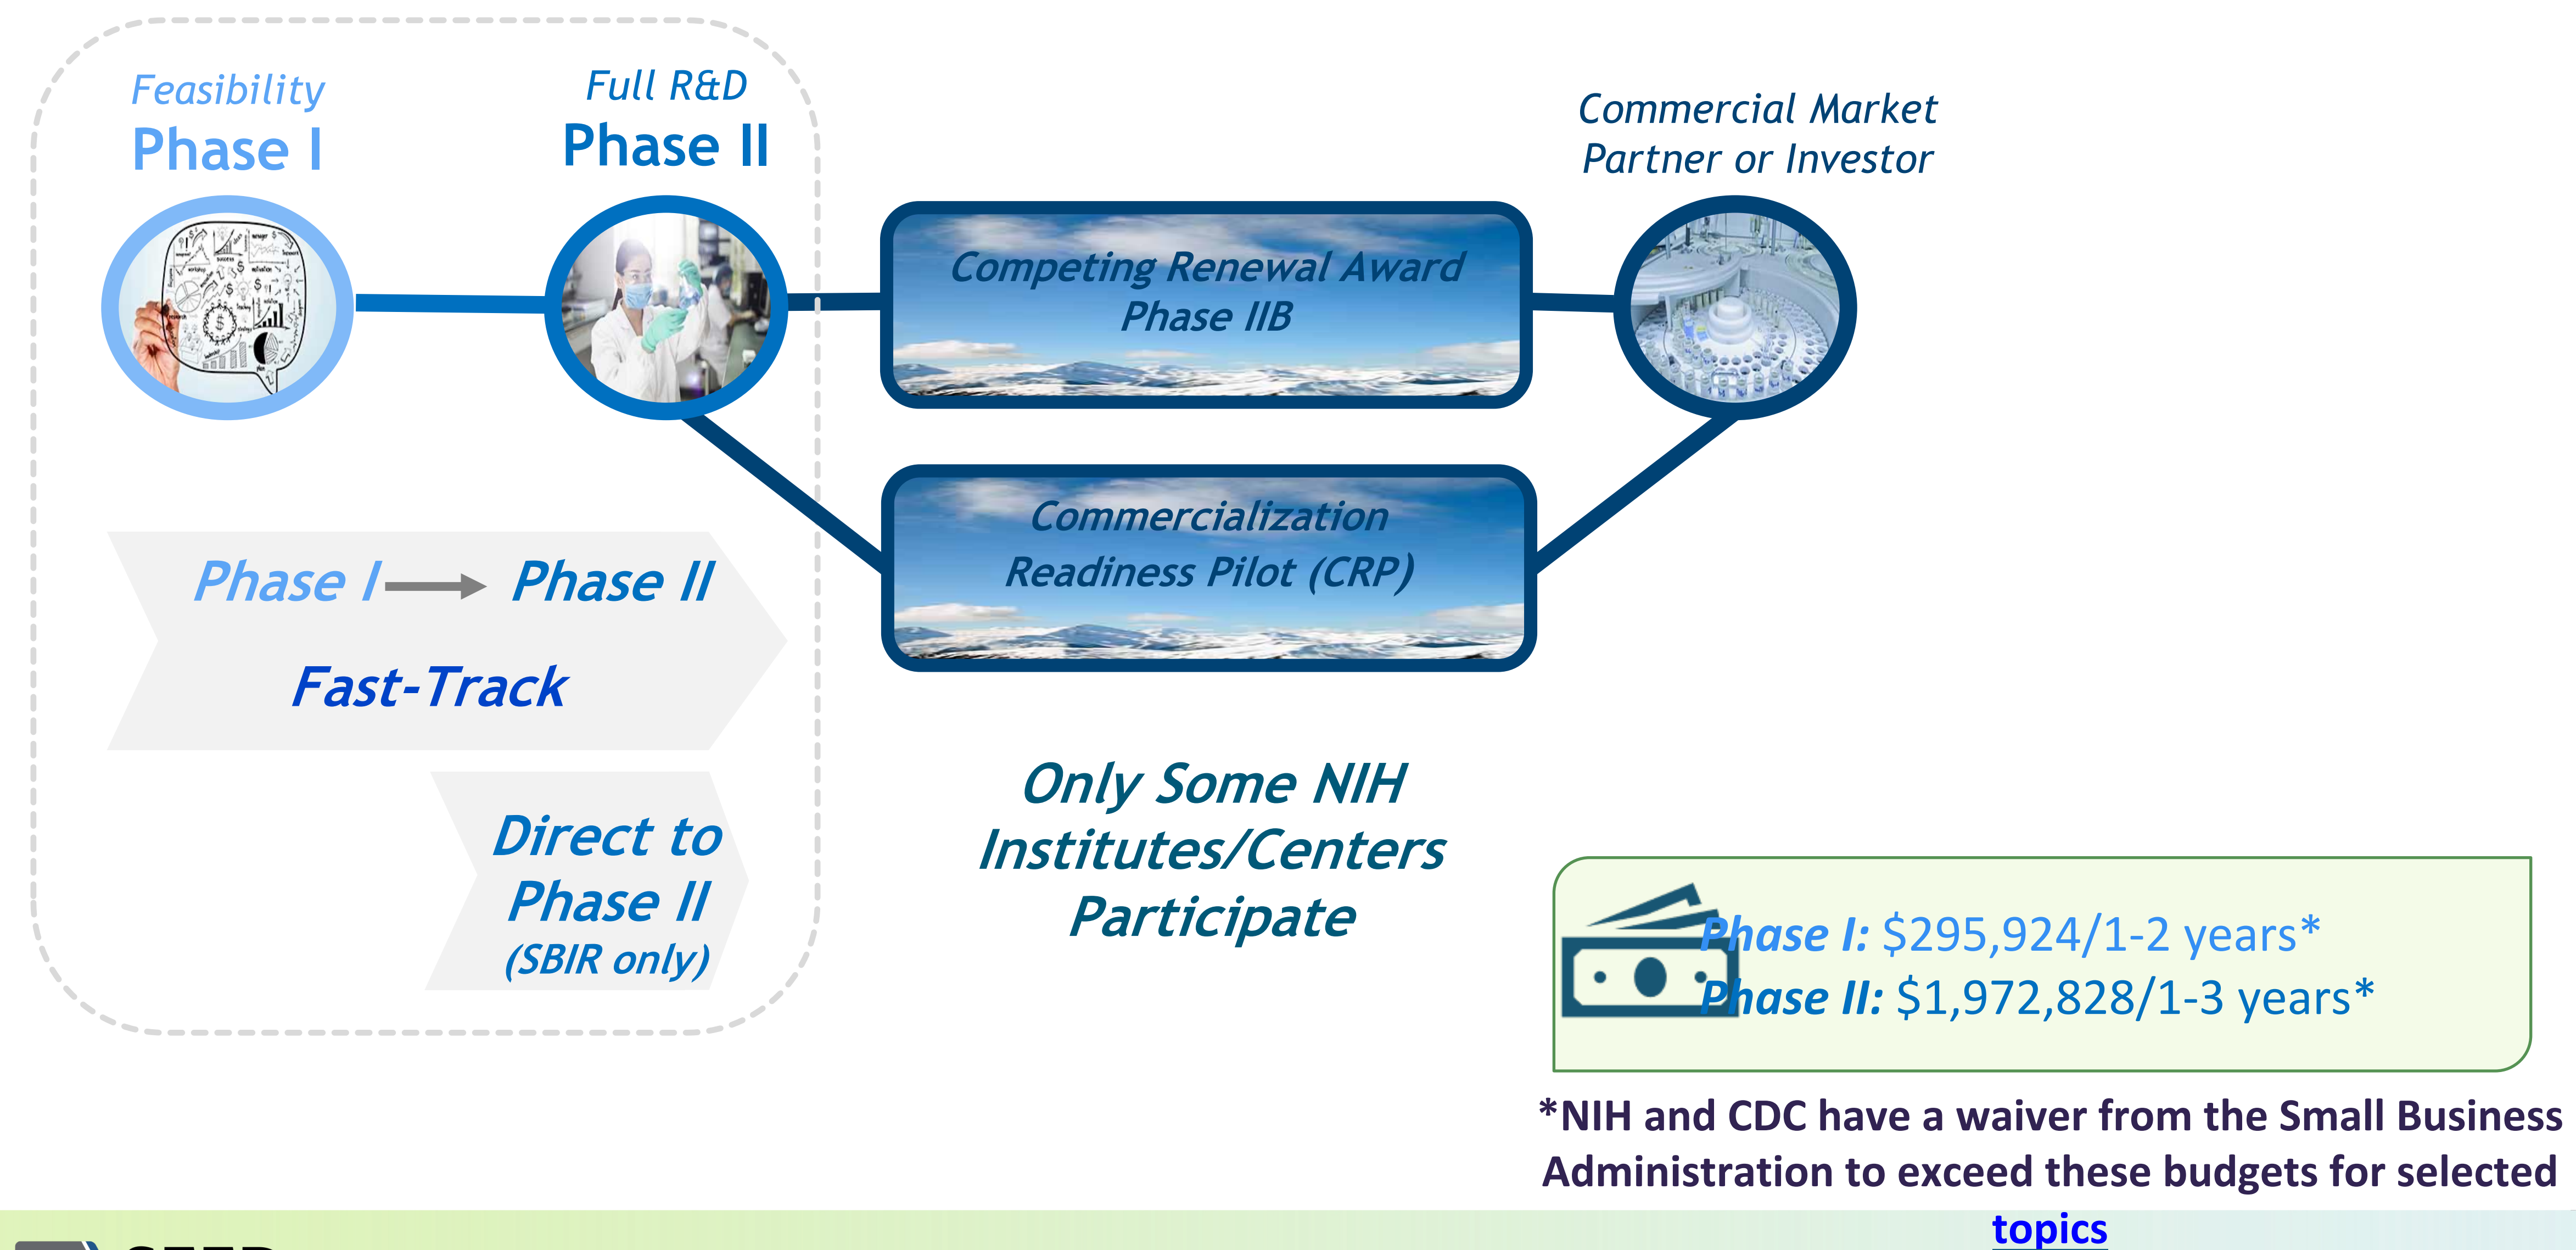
Feasibility
Phase I

Full R&D
Phase II

Commercial Market Partner or Investor

Competing Renewal Award Phase IIB

Commercialization Readiness Pilot (CRP)

Phase I → Phase II
Fast-Track

Direct to Phase II
(SBIR only)

Only Some NIH Institutes/Centers Participate

Phase I: $295,924/1-2 years*
Phase II: $1,972,828/1-3 years*

*NIH and CDC have a waiver from the Small Business Administration to exceed these budgets for selected topics